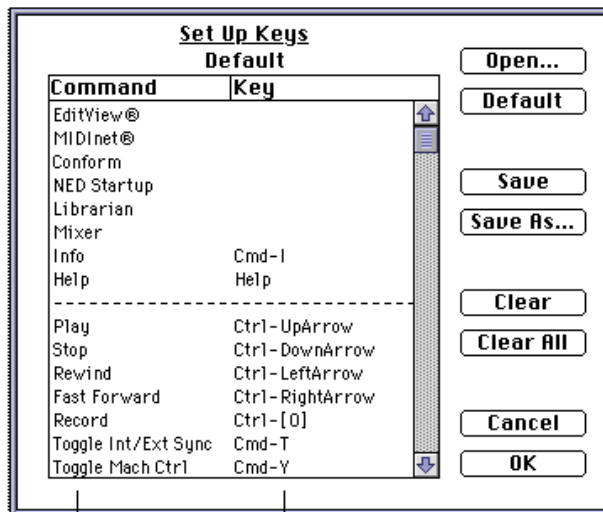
Set Up Keys
Default

| Command | Key |
|---|---|
| EditView® | |
| MIDInet® | |
| Conform | |
| NED Startup | |
| Librarian | |
| Mixer | |
| Info | Cmd-I |
| Help | Help |
| ----------------------------------- | |
| Play | Ctrl-UpArrow |
| Stop | Ctrl-DownArrow |
| Rewind | Ctrl-LeftArrow |
| Fast Forward | Ctrl-RightArrow |
| Record | Ctrl-[0] |
| Toggle Int/Ext Sync | Cmd-T |
| Toggle Mach Ctrl | Cmd-Y |

Open...
Default
Save
Save As...
Clear
Clear All
Cancel
OK